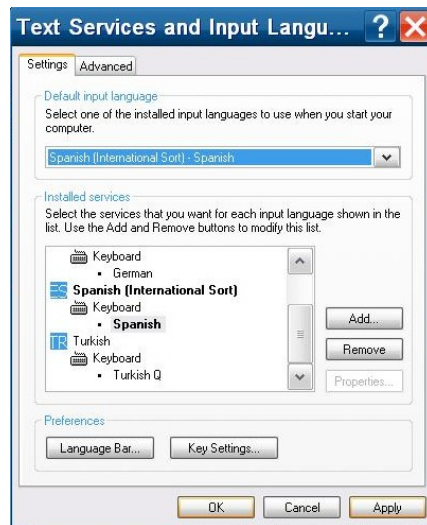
Text Services and Input Langu... ? X

Settings Advanced

Default input language
Select one of the installed input languages to use when you start your computer.

Spanish (International Sort) - Spanish

Installed services
Select the services that you want for each input language shown in the list. Use the Add and Remove buttons to modify this list.

Keyboard
• German
ES Spanish (International Sort)
Keyboard
• Spanish
TR Turkish
Keyboard
• Turkish Q

Add...
Remove
Properties...

Preferences
Language Bar... Key Settings...

OK Cancel Apply